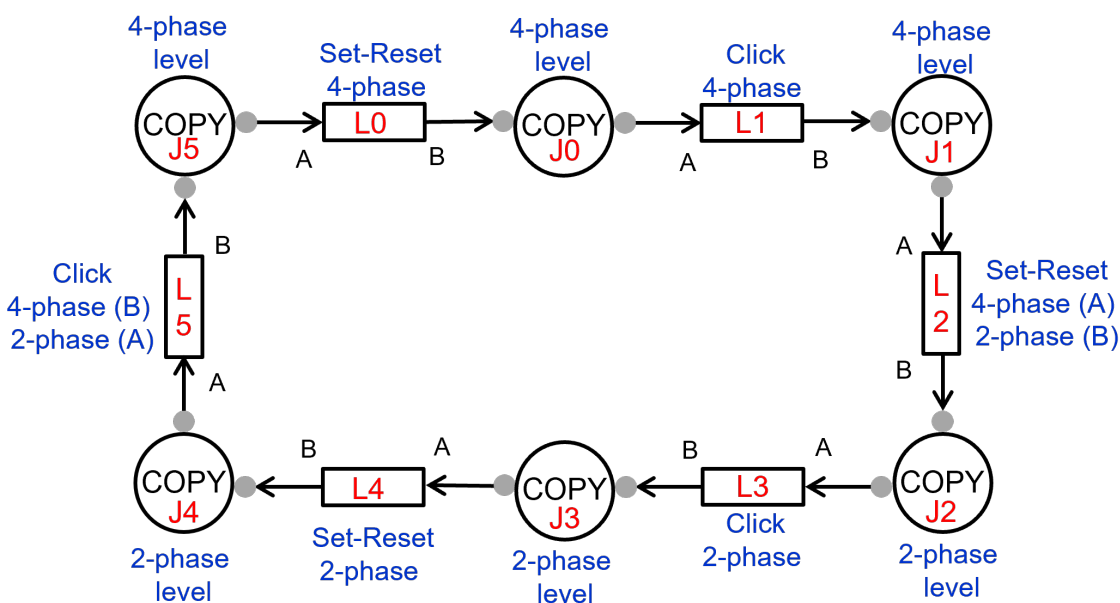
4-phase level
COPY J5

Set-Reset 4-phase
A L0 B

4-phase level
COPY J0

Click 4-phase
A L1 B

4-phase level
COPY J1

A
L 2
B
Set-Reset 4-phase (A) 2-phase (B)

COPY J2
2-phase level

A L3 B
Click 2-phase

COPY J3
2-phase level

A L4 B
Set-Reset 2-phase

COPY J4
2-phase level

A
L 5
B
Click 4-phase (B) 2-phase (A)